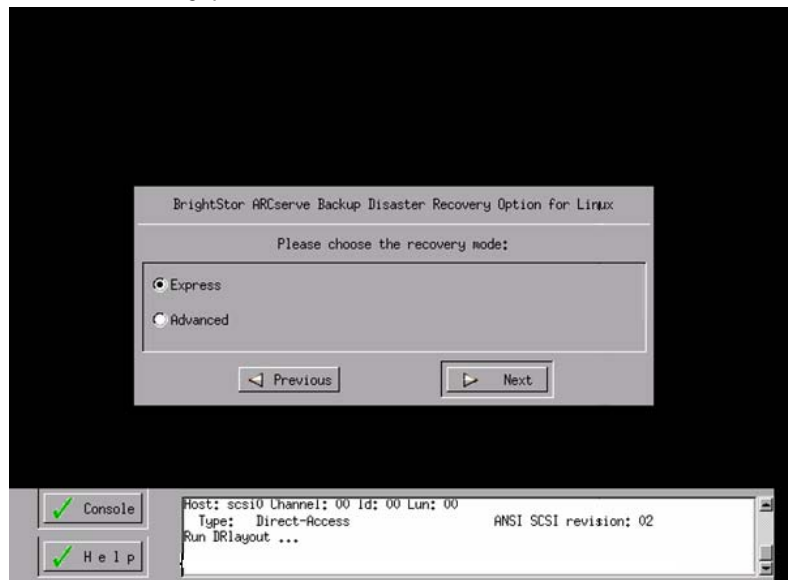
BrightStor ARCserve Backup Disaster Recovery Option for Linux

Please choose the recovery mode:

Express

Advanced

Previous

Next

Console

Help

Host: scsi0 Channel: 00 Id: 00 Lun: 00
Type: Direct-Access ANSI SCSI revision: 02
Run DRlayout ...